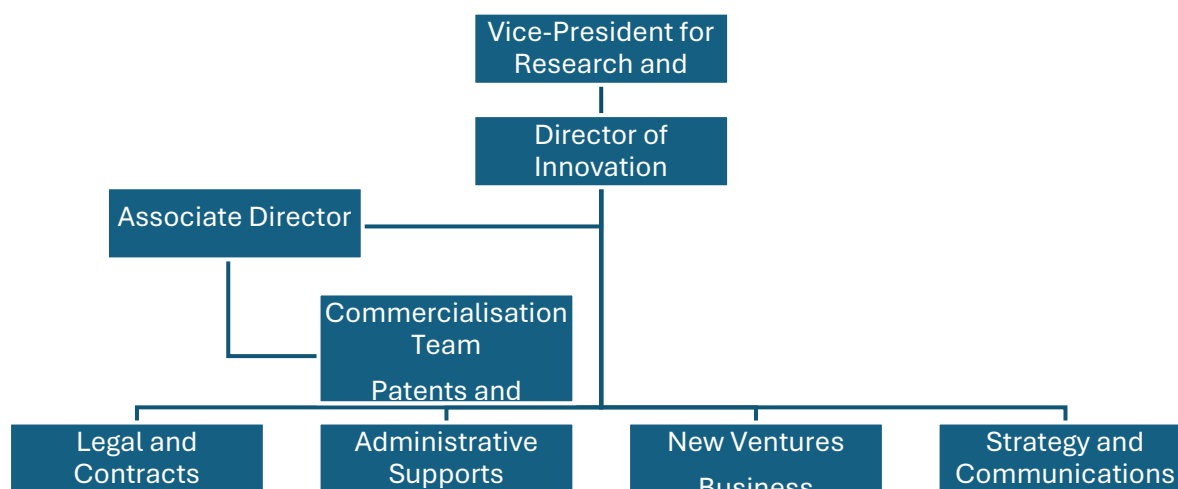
Vice-President for Research and

Director of Innovation

Associate Director

Commercialisation Team

Patents and

Legal and Contracts

Administrative Supports

New Ventures

Business

Strategy and Communications